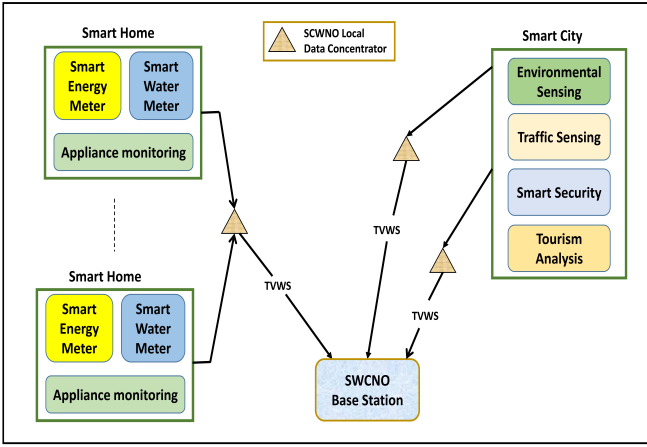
Smart Home

Smart Energy Meter

Smart Water Meter

Appliance monitoring

SCWNO Local Data Concentrator

Smart City

Environmental Sensing

Traffic Sensing

Smart Security

Tourism Analysis

TVWS

TVWS

TVWS

Smart Home

Smart Energy Meter

Smart Water Meter

Appliance monitoring

SWCNO Base Station